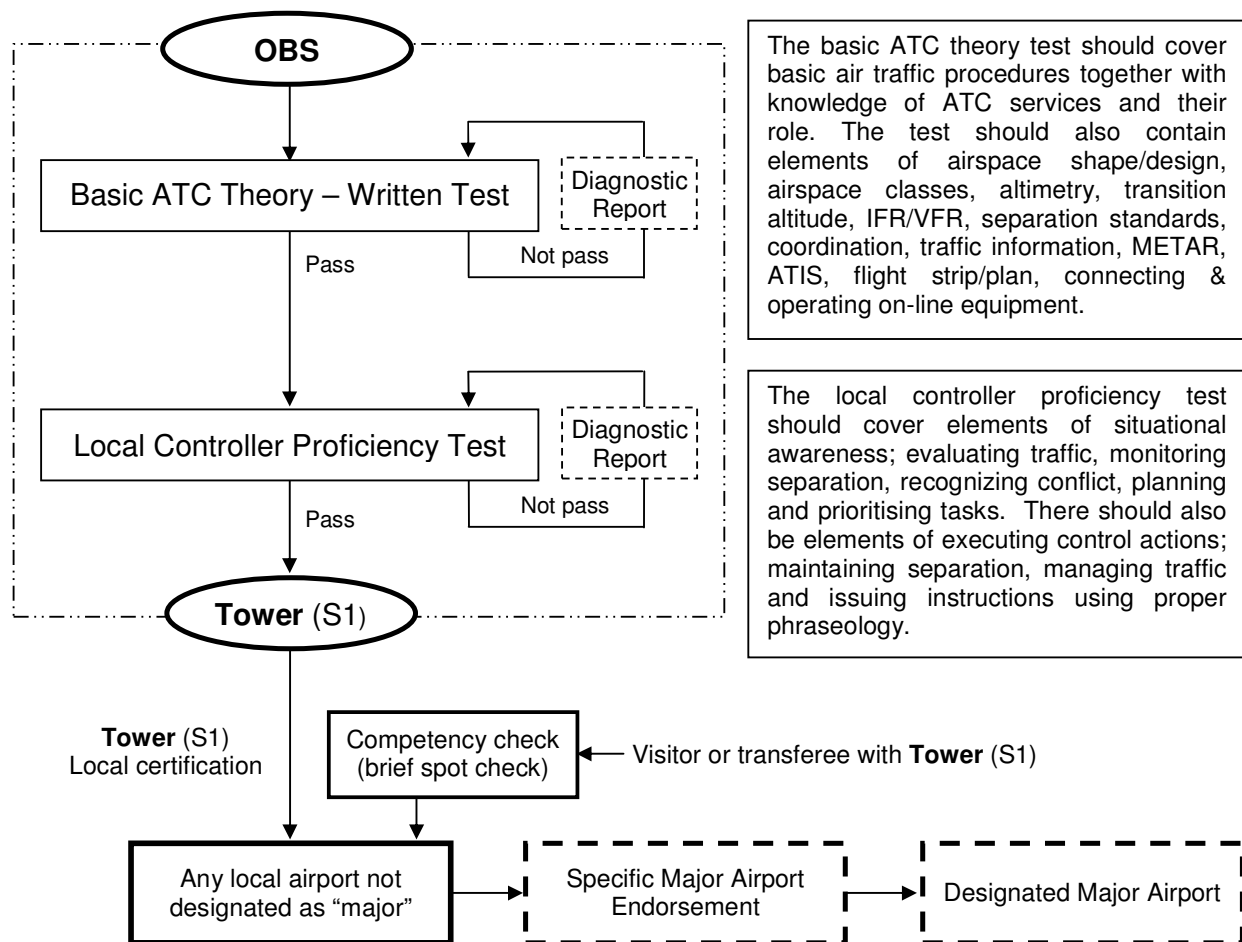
OBS

Basic ATC Theory – Written Test

Diagnostic Report

Not pass

Pass

Local Controller Proficiency Test

Diagnostic Report

Not pass

Pass

Tower (S1)

The basic ATC theory test should cover basic air traffic procedures together with knowledge of ATC services and their role. The test should also contain elements of airspace shape/design, airspace classes, altimetry, transition altitude, IFR/VFR, separation standards, coordination, traffic information, METAR, ATIS, flight strip/plan, connecting & operating on-line equipment.

The local controller proficiency test should cover elements of situational awareness; evaluating traffic, monitoring separation, recognizing conflict, planning and prioritising tasks. There should also be elements of executing control actions; maintaining separation, managing traffic and issuing instructions using proper phraseology.

Tower (S1)
Local certification

Competency check
(brief spot check)

Visitor or transferee with Tower (S1)

Any local airport not designated as "major"

Specific Major Airport Endorsement

Designated Major Airport